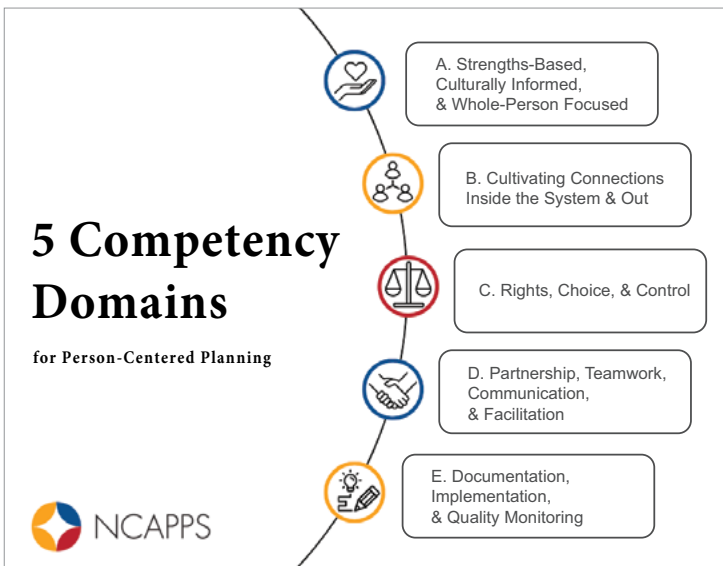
5 Competency Domains

for Person-Centered Planning

A. Strengths-Based, Culturally Informed, & Whole-Person Focused

B. Cultivating Connections Inside the System & Out

C. Rights, Choice, & Control

D. Partnership, Teamwork, Communication, & Facilitation

E. Documentation, Implementation, & Quality Monitoring

NCAPPS